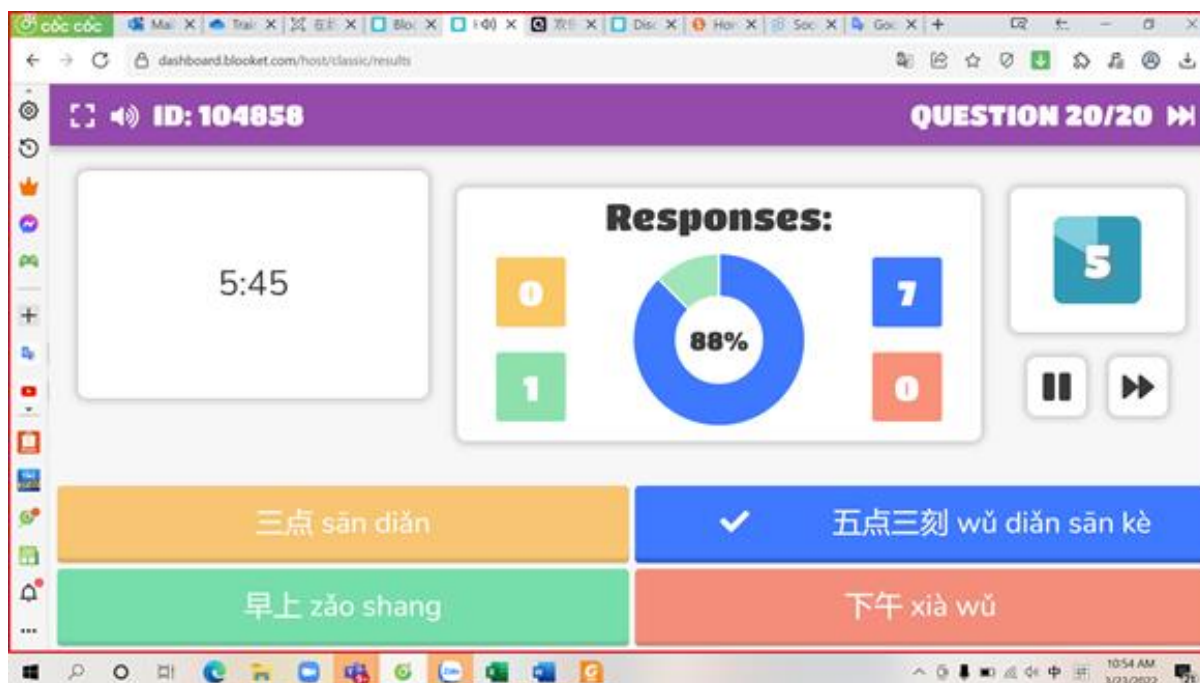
cốc cốc
Mai ×
Trai ×
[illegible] ×
Blo ×
×
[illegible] ×
Disc ×
Hon ×
Soc ×
Goc ×
+

dashboard.blooket.com/host/classic/results

ID: 104858
QUESTION 20/20

5:45

Responses:

0
1
88%
7
0

5

三点 sān diǎn
五点三刻 wǔ diǎn sān kè
早上 zǎo shang
下午 xià wǔ

中
10:54 AM
3/23/2022